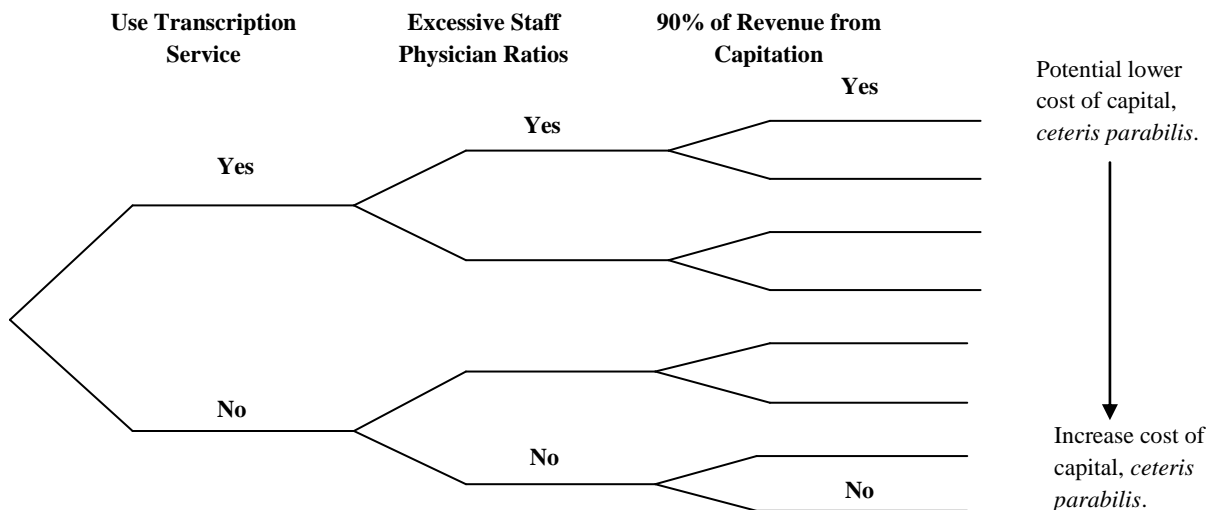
**Use Transcription Service**

**Excessive Staff Physician Ratios**

**90% of Revenue from Capitation**

**Yes**

**Yes**

**Yes**

**No**

**No**

**No**

Potential lower cost of capital, *ceteris parabilis*.

Increase cost of capital, *ceteris parabilis*.